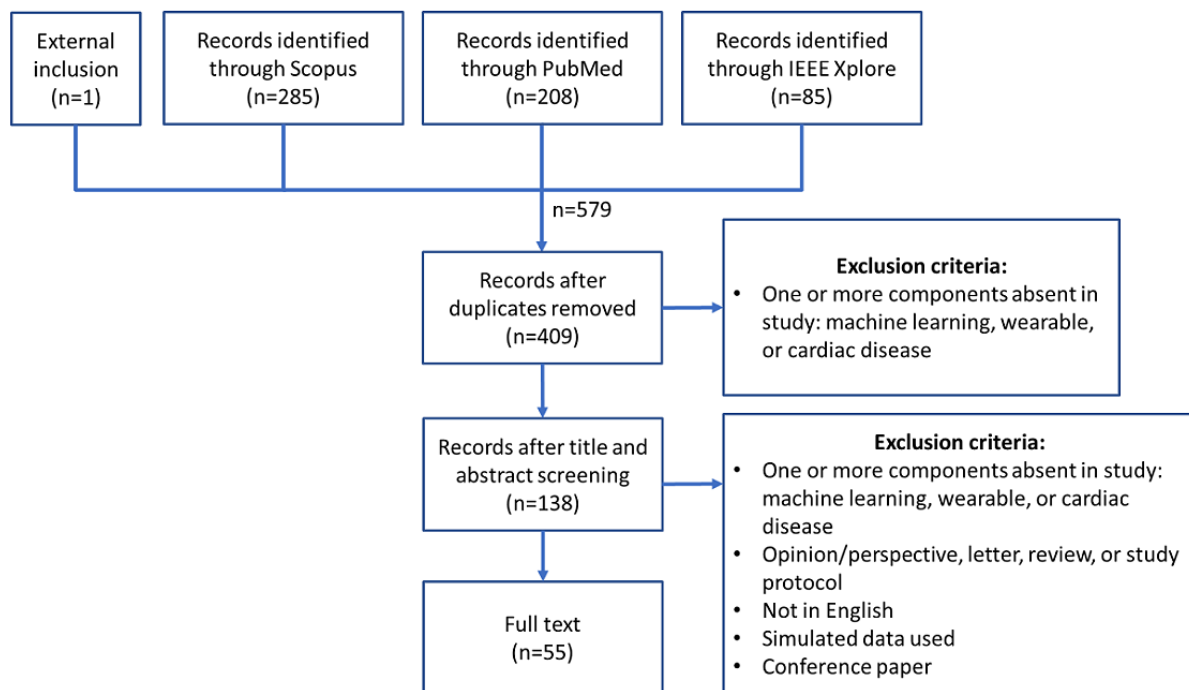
External inclusion (n=1)

Records identified through Scopus (n=285)

Records identified through PubMed (n=208)

Records identified through IEEE Xplore (n=85)

n=579

Records after duplicates removed (n=409)

**Exclusion criteria:**
- One or more components absent in study: machine learning, wearable, or cardiac disease

Records after title and abstract screening (n=138)

**Exclusion criteria:**
- One or more components absent in study: machine learning, wearable, or cardiac disease
- Opinion/perspective, letter, review, or study protocol
- Not in English
- Simulated data used
- Conference paper

Full text (n=55)